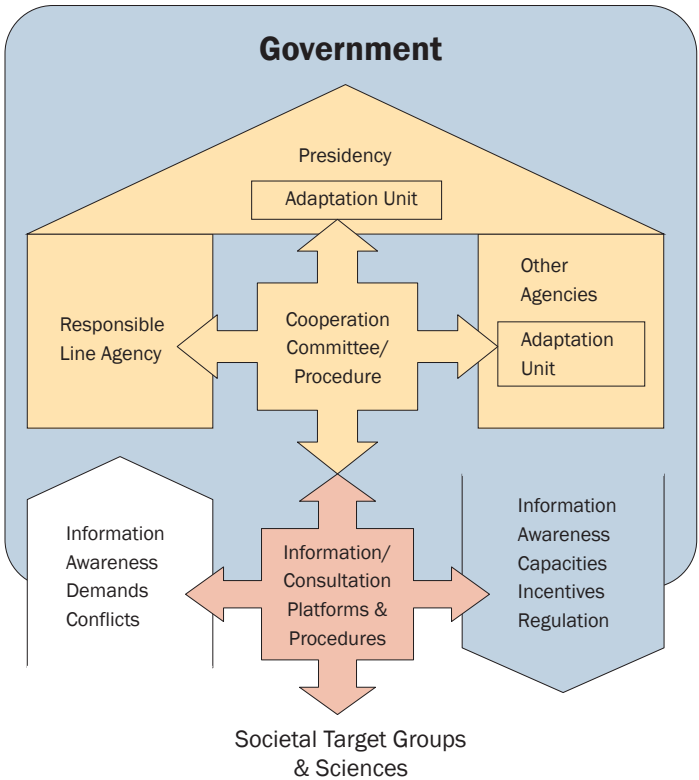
Government

Presidency

Adaptation Unit

Responsible Line Agency

Cooperation Committee/ Procedure

Other Agencies

Adaptation Unit

Information Awareness Demands Conflicts

Information/ Consultation Platforms & Procedures

Information Awareness Capacities Incentives Regulation

Societal Target Groups & Sciences